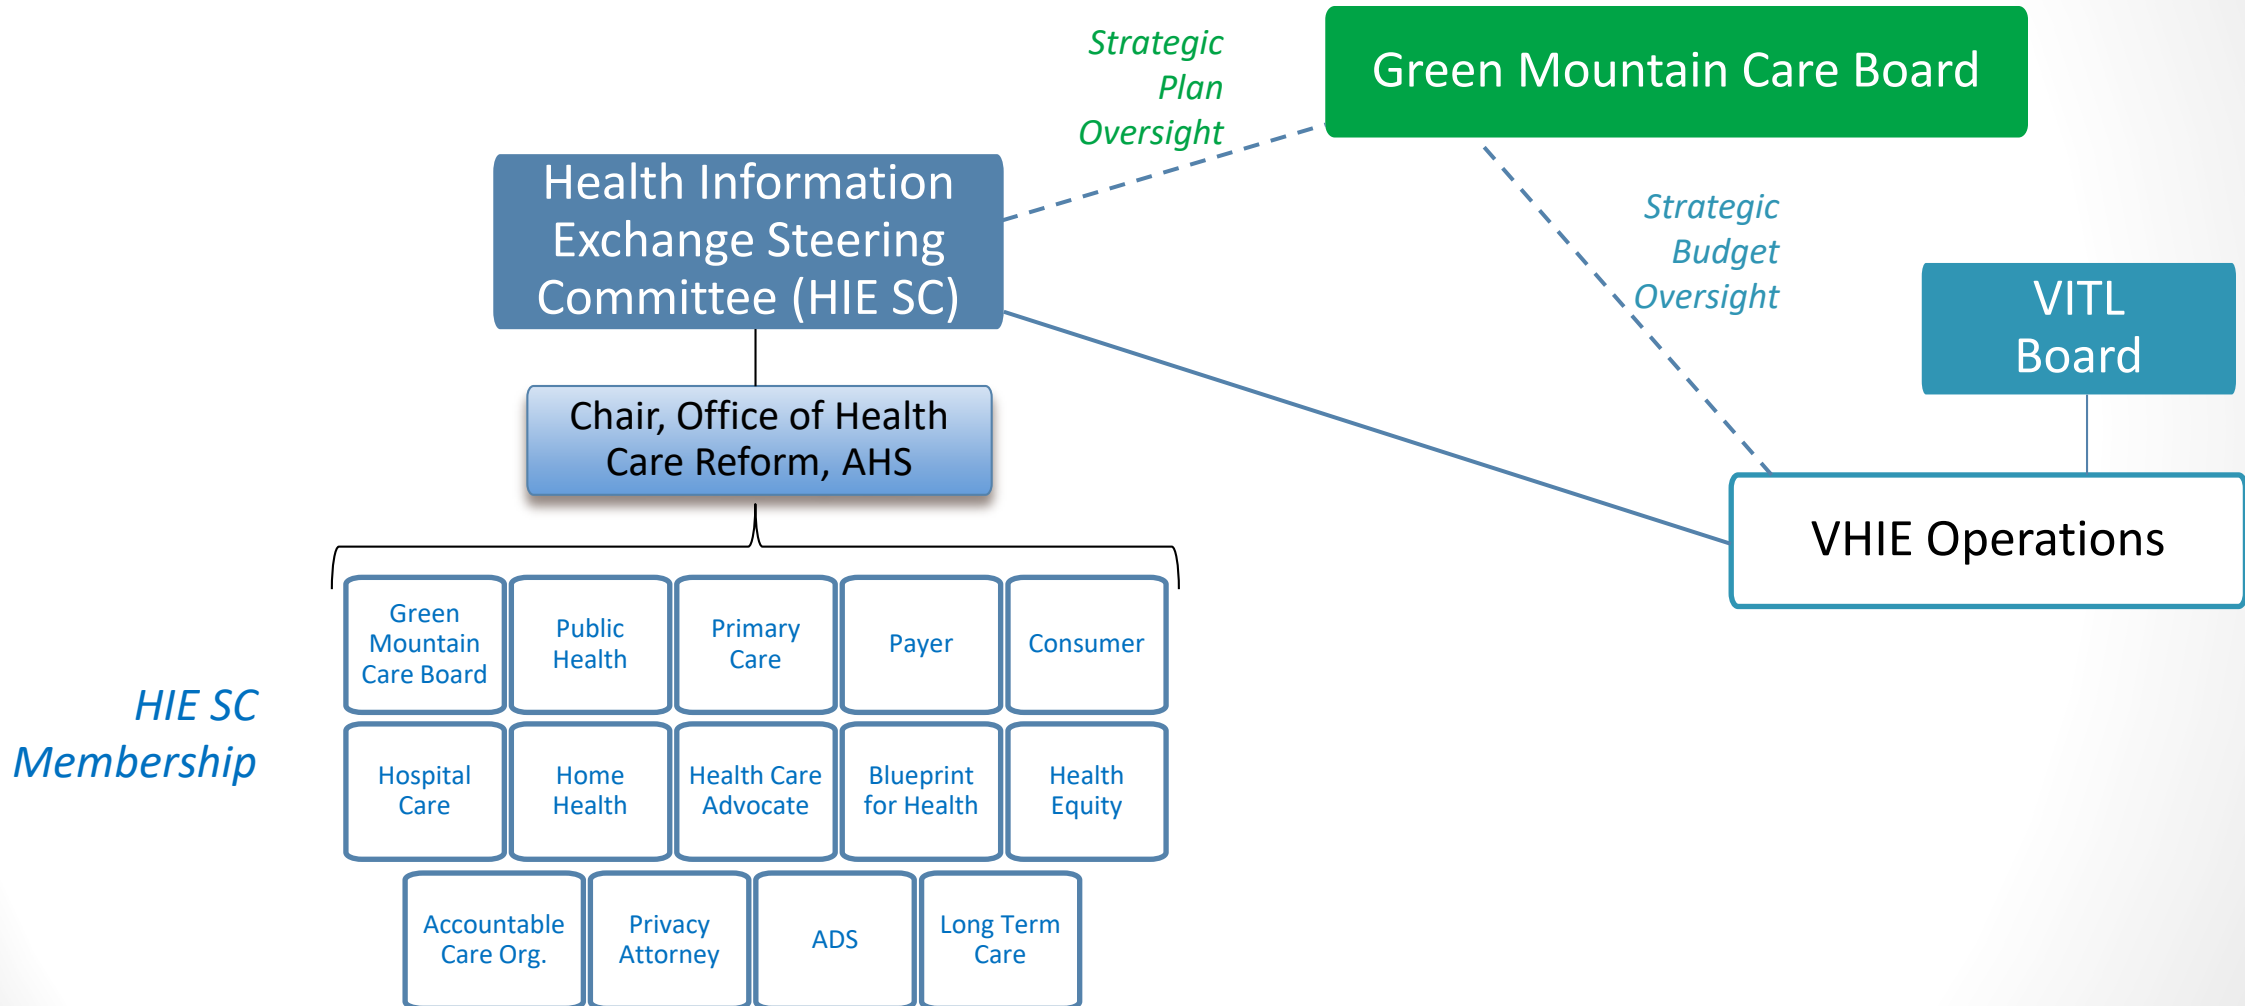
Strategic Plan Oversight

Green Mountain Care Board

Health Information Exchange Steering Committee (HIE SC)

Strategic Budget Oversight

VITL Board

Chair, Office of Health Care Reform, AHS

VHIE Operations

HIE SC Membership

Green Mountain Care Board

Public Health

Primary Care

Payer

Consumer

Hospital Care

Home Health

Health Care Advocate

Blueprint for Health

Health Equity

Accountable Care Org.

Privacy Attorney

ADS

Long Term Care